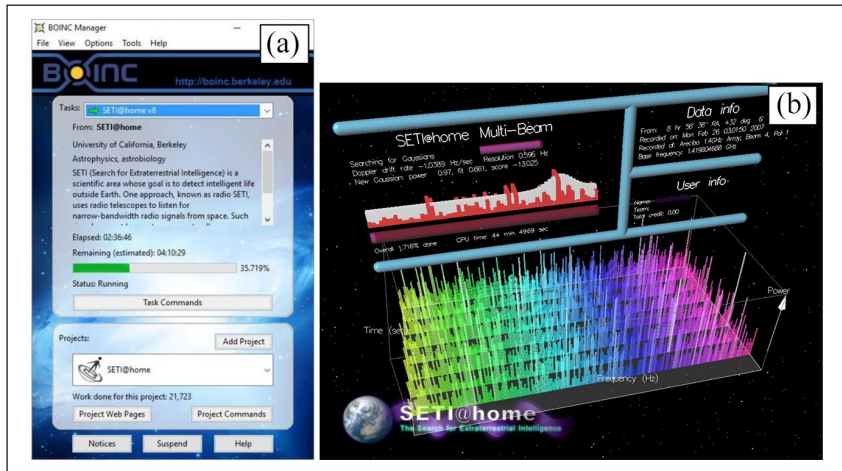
BOINC Manager
File View Options Tools Help
(a)
BOINC
http://boinc.berkeley.edu
Tasks: SETI@home v8
From: SETI@home
University of California, Berkeley
Astrophysics, astrobiology
SETI (Search for Extraterrestrial Intelligence) is a scientific area whose goal is to detect intelligent life outside Earth. One approach, known as radio SETI, uses radio telescopes to listen for narrow-bandwidth radio signals from space. Such
Elapsed: 02:36:46
Remaining (estimated): 04:10:29
35.719%
Status: Running
Task Commands
Projects:
Add Project
SETI@home
Work done for this project: 21,723
Project Web Pages
Project Commands
Notices
Suspend
Help

(b)
SETI@home Multi-Beam
Searching for Gaussians Resolution 0.596 Hz
Doppler drift rate -1.0389 Hz/sec
New Gaussian: power 0.97, fit 0.861, score -13.025
Overall 1.716% done
CPU time: 44 min 49.69 sec
Data info
From: 8 hr 56' 38" RA, +32 deg 6'
Recorded on: Mon Feb 26 03:01:50 2007
Recorded at: Arecibo 1.4GHz Array, Beam 4, Pol 1
Base frequency: 1.418804688 GHz
User info
Name:
Team:
Total credit: 0.00
Time (sec)
Frequency (Hz)
Power
SETI@home
The Search for Extraterrestrial Intelligence